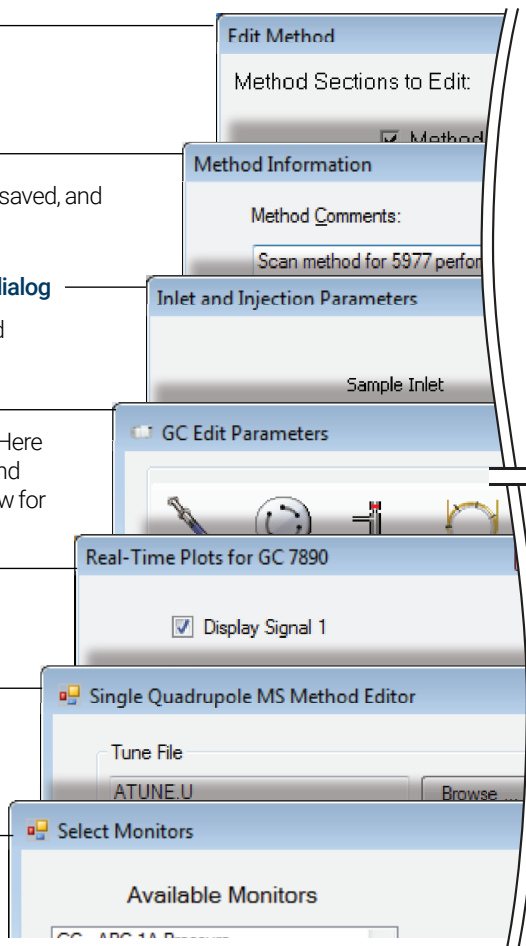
Edit Method

Method Sections to Edit:

Method

saved, and

Method Information

Method Comments:

Scan method for 5977 perfor

ialog

d

Inlet and Injection Parameters

Sample Inlet

Here

nd

w for

GC Edit Parameters

Real-Time Plots for GC 7890

Display Signal 1

Single Quadrupole MS Method Editor

Tune File

ATUNE.U

Browse ...

Select Monitors

Available Monitors

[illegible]